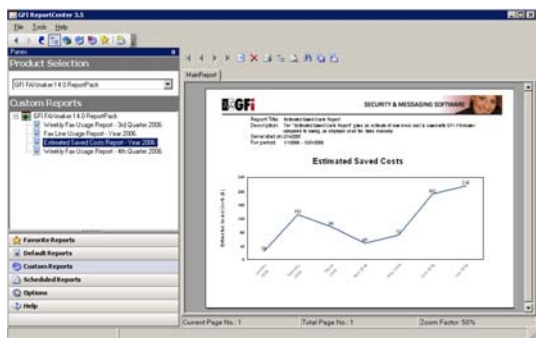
GFI ReportCenter 3.5

File Tools Help

Panes

Product Selection

GFI FAXmaker 14.0 ReportPack

Custom Reports

GFI FAXmaker 14.0 ReportPack
Weekly Fax Usage Report - 3rd Quarter 2006
Fax Line Usage Report - Year 2006
Estimated Saved Costs Report - Year 2006
Weekly Fax Usage Report - 4th Quarter 2006

Favorite Reports
Default Reports
Custom Reports
Scheduled Reports
Options
Help

MainReport

GFI SECURITY & MESSAGING SOFTWARE

Report Title: Estimated Saved Costs Report
Description: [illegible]
Generated on: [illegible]
For period: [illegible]

Estimated Saved Costs

Current Page No.: 1
Total Page No.: 1
Zoom Factor: 50%